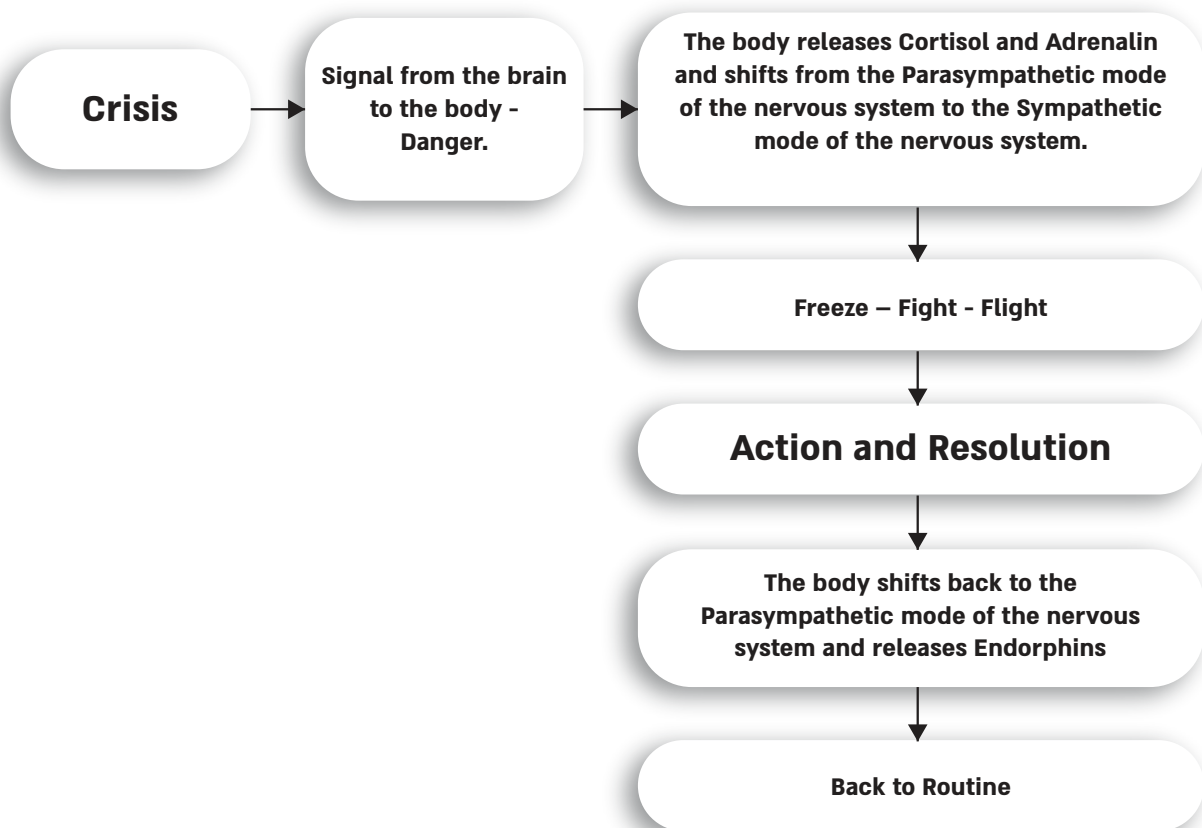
Crisis

Signal from the brain to the body - Danger.

The body releases Cortisol and Adrenalin and shifts from the Parasympathetic mode of the nervous system to the Sympathetic mode of the nervous system.

Freeze – Fight - Flight

Action and Resolution

The body shifts back to the Parasympathetic mode of the nervous system and releases Endorphins

Back to Routine